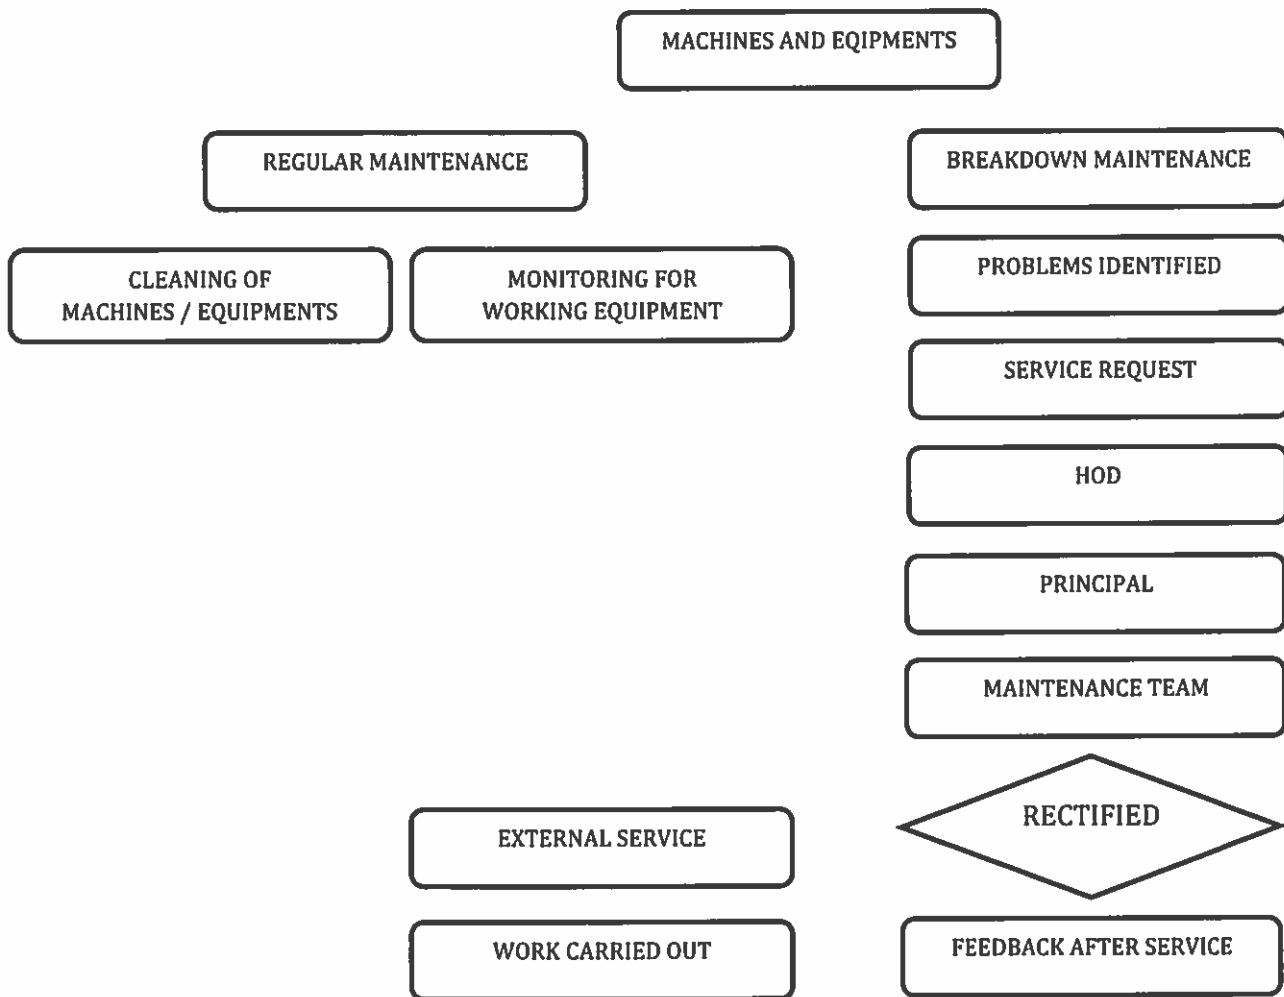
MACHINES AND EQIPMENTS

REGULAR MAINTENANCE

BREAKDOWN MAINTENANCE

CLEANING OF MACHINES / EQUIPMENTS

MONITORING FOR WORKING EQUIPMENT

PROBLEMS IDENTIFIED

SERVICE REQUEST

HOD

PRINCIPAL

MAINTENANCE TEAM

RECTIFIED

EXTERNAL SERVICE

WORK CARRIED OUT

FEEDBACK AFTER SERVICE